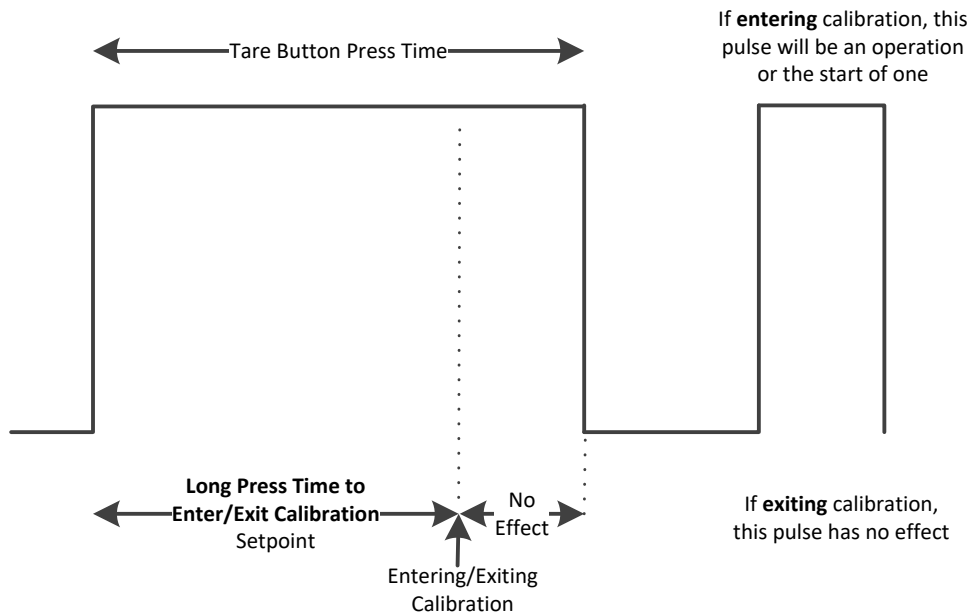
Tare Button Press Time

If **entering** calibration, this pulse will be an operation or the start of one

**Long Press Time to Enter/Exit Calibration** Setpoint

No Effect

Entering/Exiting Calibration

If **exiting** calibration, this pulse has no effect